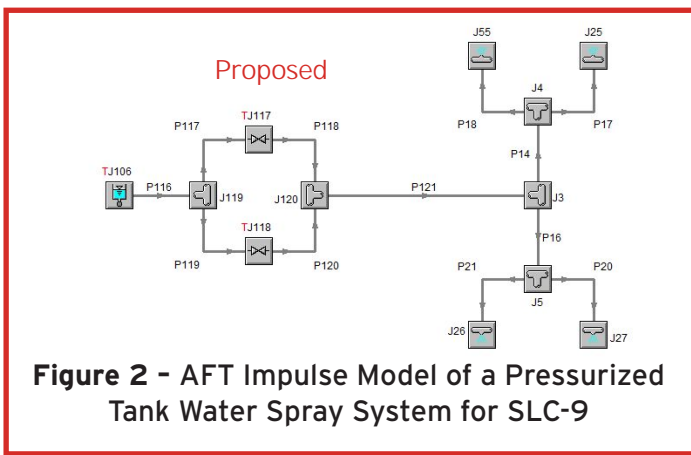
Proposed

J55
J25
J4
TJ117
P117
P118
P18
P17
P14
TJ106
P116
J119
J120
P121
J3
TJ118
P16
P119
P120
P21
P20
J5
J26
J27

**Figure 2** – AFT Impulse Model of a Pressurized Tank Water Spray System for SLC-9